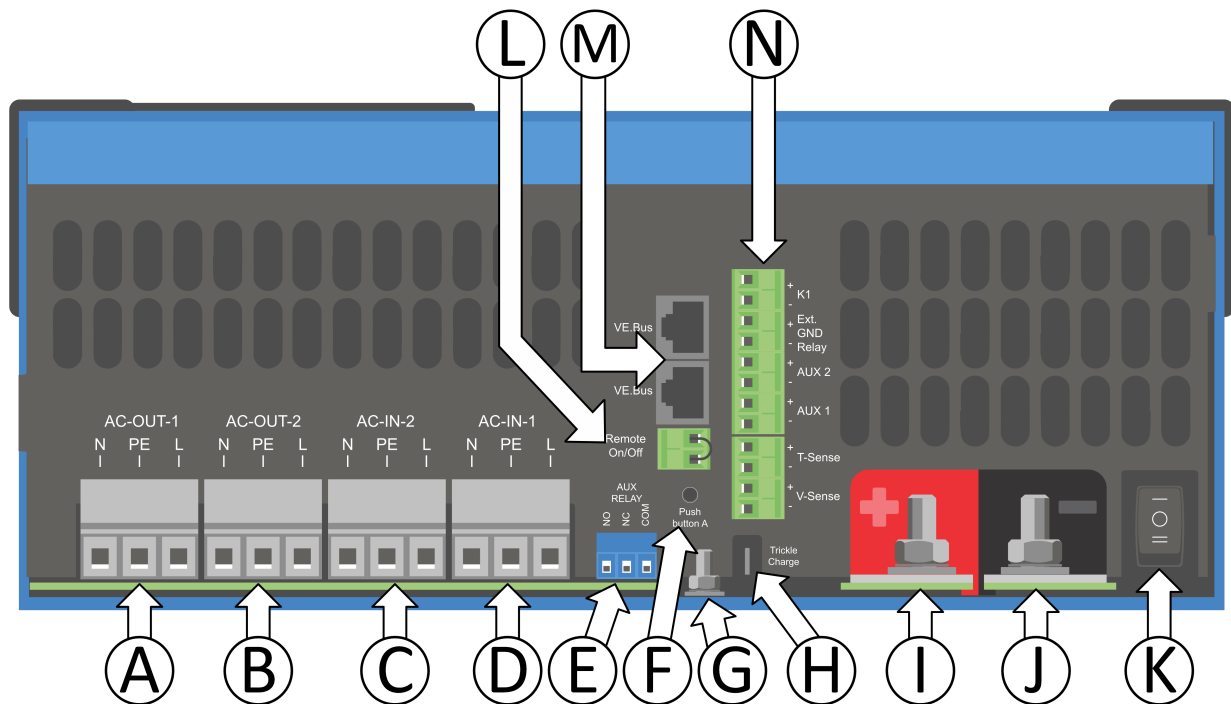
L M N

VE.Bus
VE.Bus
Remote On/Off

+ K1 -
+ Ext. GND Relay -
+ AUX 2 -
+ AUX 1 -
+ T-Sense -
+ V-Sense -

AC-OUT-1
N PE L
AC-OUT-2
N PE L
AC-IN-2
N PE L
AC-IN-1
N PE L

AUX RELAY
NO NC COM

Push button A

Trickle Charge

A B C D E F G H I J K